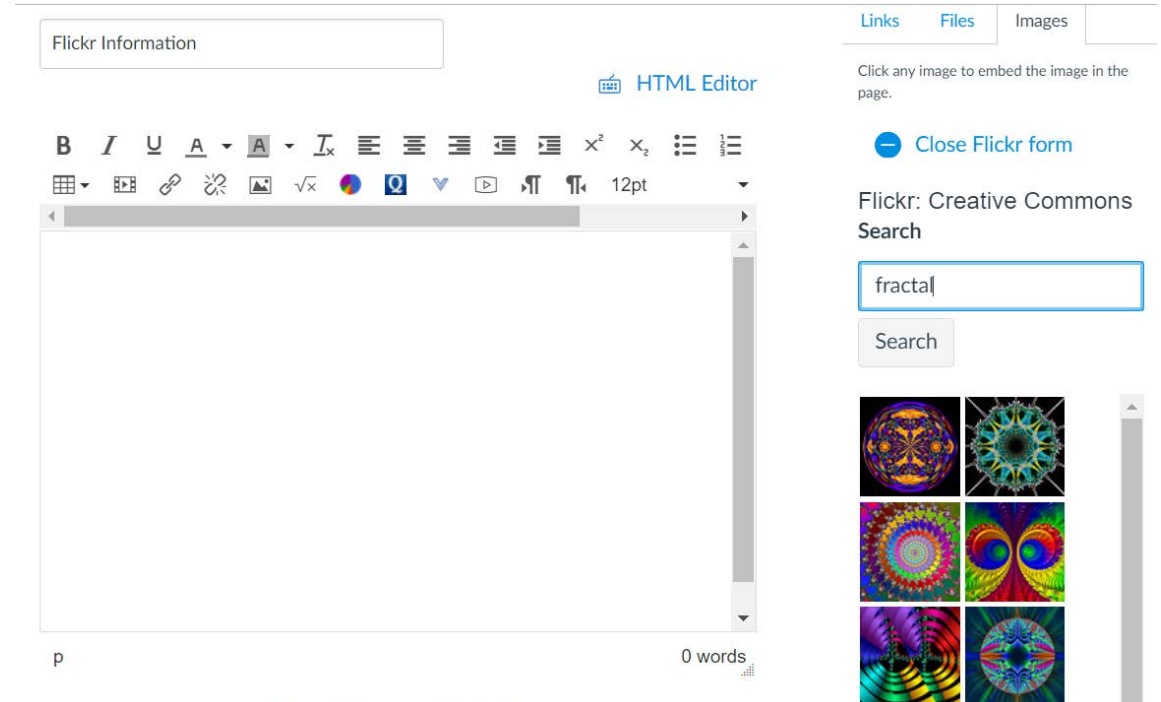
Flickr Information

HTML Editor

B I U A A $T_x$ $x^2$ $x_2$

$\sqrt{x}$ 12pt

p

0 words

Links Files Images

Click any image to embed the image in the page.

Close Flickr form

Flickr: Creative Commons Search

fractal

Search